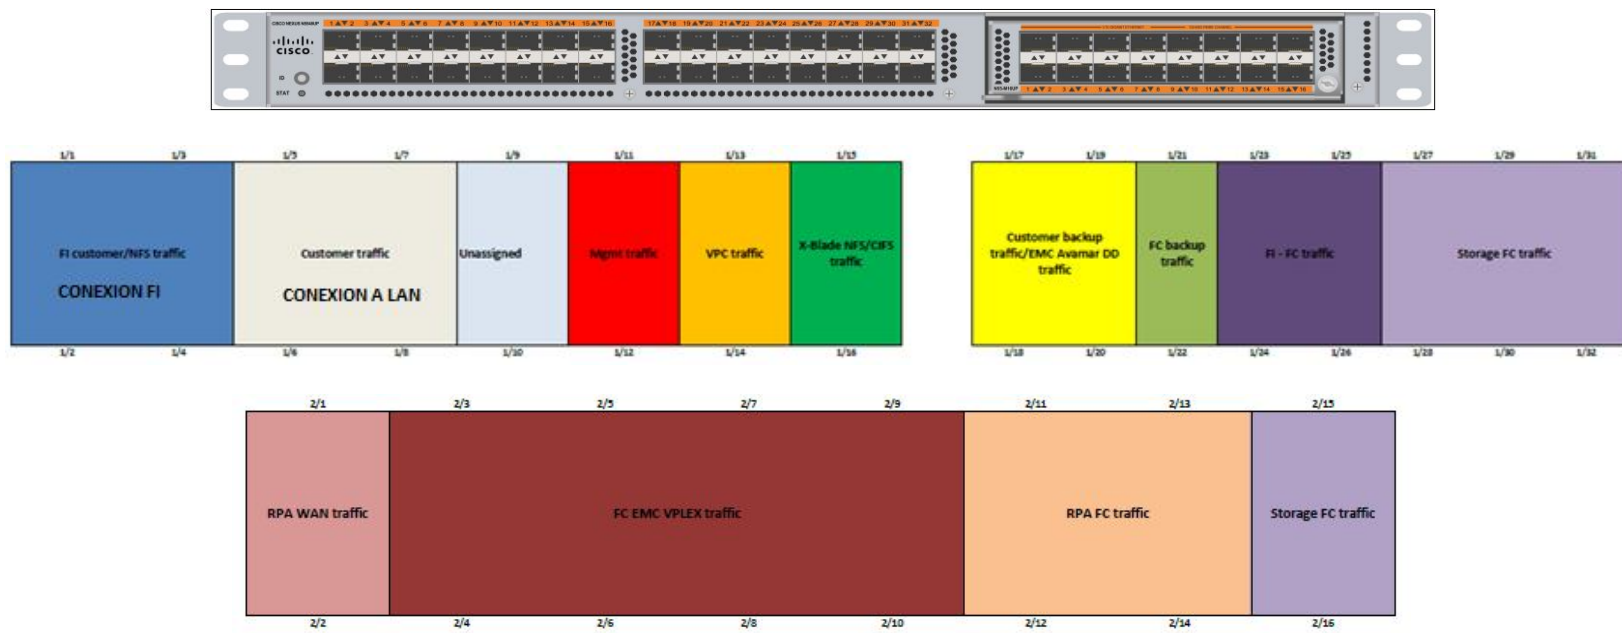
cisco

1/1 1/3 1/5 1/7 1/9 1/11 1/13 1/15

FI customer/NFS traffic
CONEXION FI

Customer traffic
CONEXION A LAN

Unassigned

Mgmt traffic

VPC traffic

X-Blade NFS/CIFS traffic

1/2 1/4 1/6 1/8 1/10 1/12 1/14 1/16

1/17 1/19 1/21 1/23 1/25 1/27 1/29 1/31

Customer backup traffic/EMC Avamar DD traffic

FC backup traffic

FI - FC traffic

Storage FC traffic

1/18 1/20 1/22 1/24 1/26 1/28 1/30 1/32

2/1 2/3 2/5 2/7 2/9 2/11 2/13 2/15

RPA WAN traffic

FC EMC VPLEX traffic

RPA FC traffic

Storage FC traffic

2/2 2/4 2/6 2/8 2/10 2/12 2/14 2/16